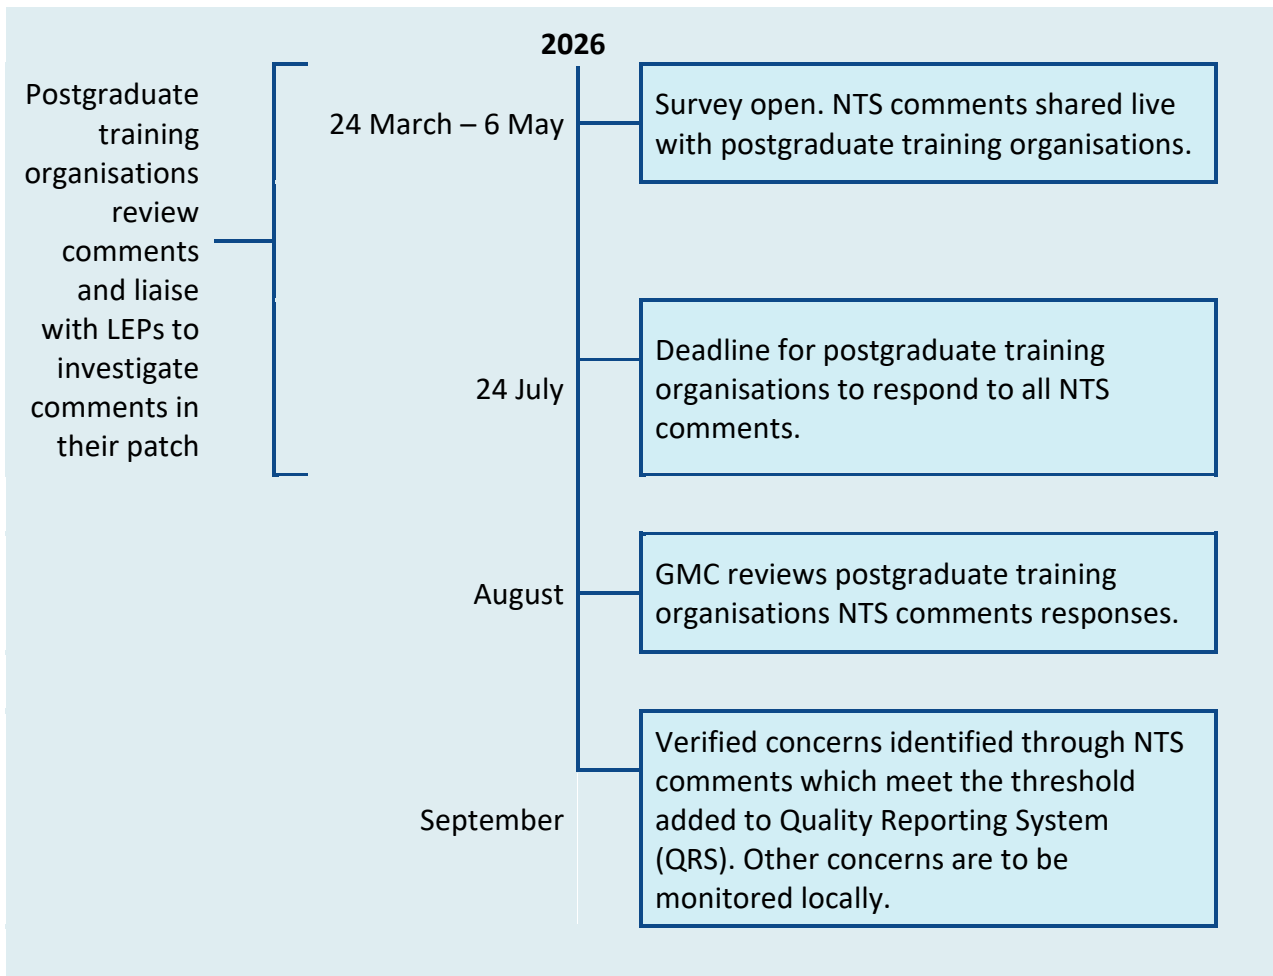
2026

Postgraduate training organisations review comments and liaise with LEPs to investigate comments in their patch

24 March – 6 May

Survey open. NTS comments shared live with postgraduate training organisations.

24 July

Deadline for postgraduate training organisations to respond to all NTS comments.

August

GMC reviews postgraduate training organisations NTS comments responses.

September

Verified concerns identified through NTS comments which meet the threshold added to Quality Reporting System (QRS). Other concerns are to be monitored locally.